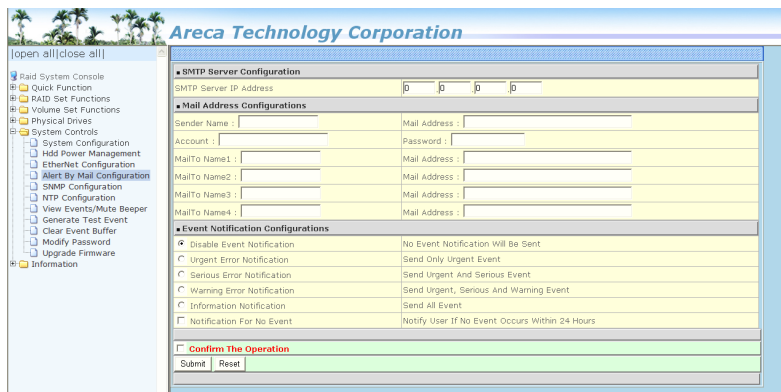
Areca Technology Corporation

|open all|close all|

Raid System Console
Quick Function
RAID Set Functions
Volume Set Functions
Physical Drives
System Controls
System Configuration
Hdd Power Management
EtherNet Configuration
Alert By Mail Configuration
SNMP Configuration
NTP Configuration
View Events/Mute Beeper
Generate Test Event
Clear Event Buffer
Modify Password
Upgrade Firmware
Information

SMTP Server Configuration

SMTP Server IP Address | 0 | 0 | 0 | 0

Mail Address Configurations

| | |
|---|---|
| Sender Name : | Mail Address : |
| Account : | Password : |
| MailTo Name1 : | Mail Address : |
| MailTo Name2 : | Mail Address : |
| MailTo Name3 : | Mail Address : |
| MailTo Name4 : | Mail Address : |

Event Notification Configurations

| | |
|---|---|
| Disable Event Notification | No Event Notification Will Be Sent |
| Urgent Error Notification | Send Only Urgent Event |
| Serious Error Notification | Send Urgent And Serious Event |
| Warning Error Notification | Send Urgent, Serious And Warning Event |
| Information Notification | Send All Event |
| Notification For No Event | Notify User If No Event Occurs Within 24 Hours |

Confirm The Operation

Submit Reset